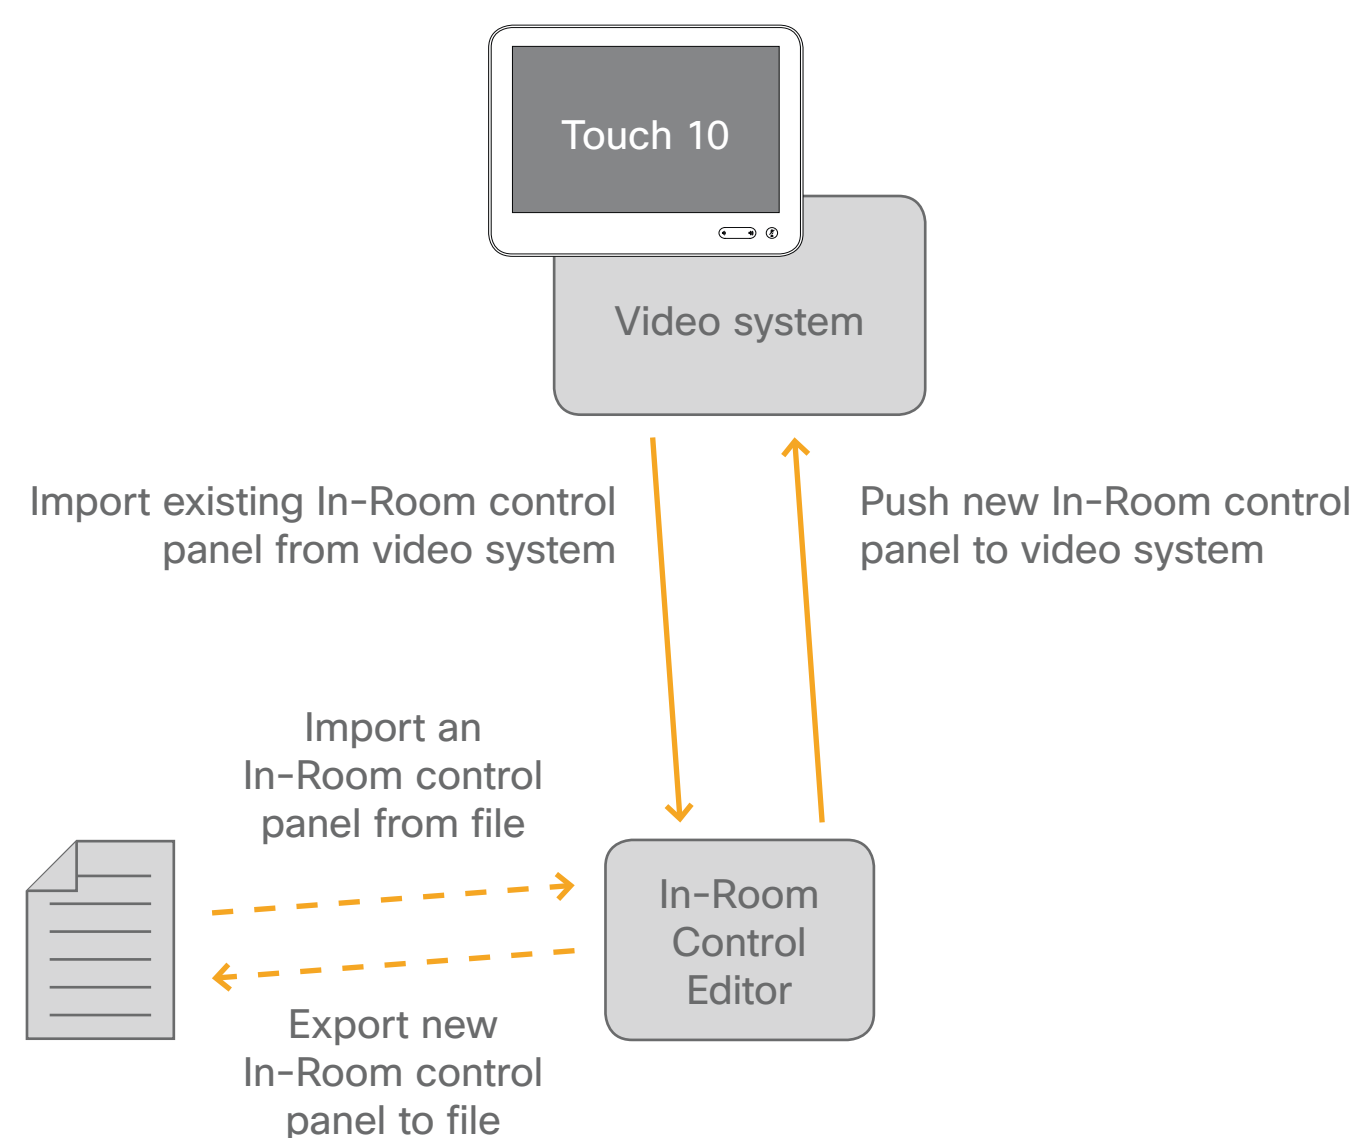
Touch 10

Video system

Import existing In-Room control panel from video system

Push new In-Room control panel to video system

Import an In-Room control panel from file

In-Room Control Editor

Export new In-Room control panel to file